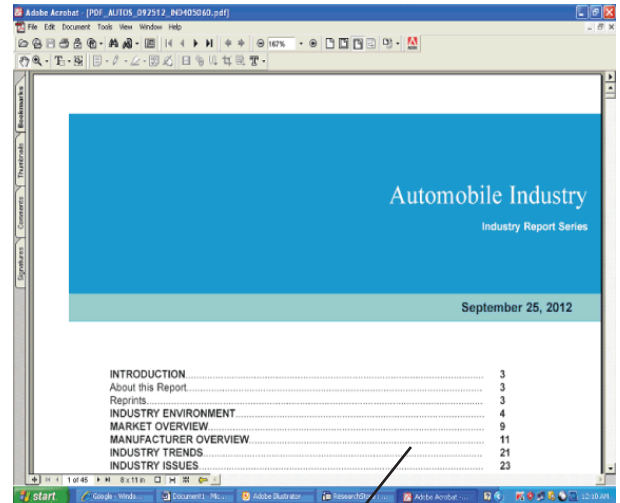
Adobe Acrobat - [PDF_AUTOS_092512_IND405060.pdf]
File Edit Document Tools View Window Help
167%
Bookmarks
Thumbnails
Comments
Signatures

Automobile Industry
Industry Report Series

September 25, 2012

| | |
|---|---|
| INTRODUCTION | 3 |
| About this Report | 3 |
| Reprints | 3 |
| INDUSTRY ENVIRONMENT | 4 |
| MARKET OVERVIEW | 9 |
| MANUFACTURER OVERVIEW | 11 |
| INDUSTRY TRENDS | 21 |
| INDUSTRY ISSUES | 23 |

1 of 45
8 x 11 in
start
Google - Windo...
Document1 - Mic...
Adobe Illustrator
ResearchStore...
Adobe Acrobat -...
12:10 AM